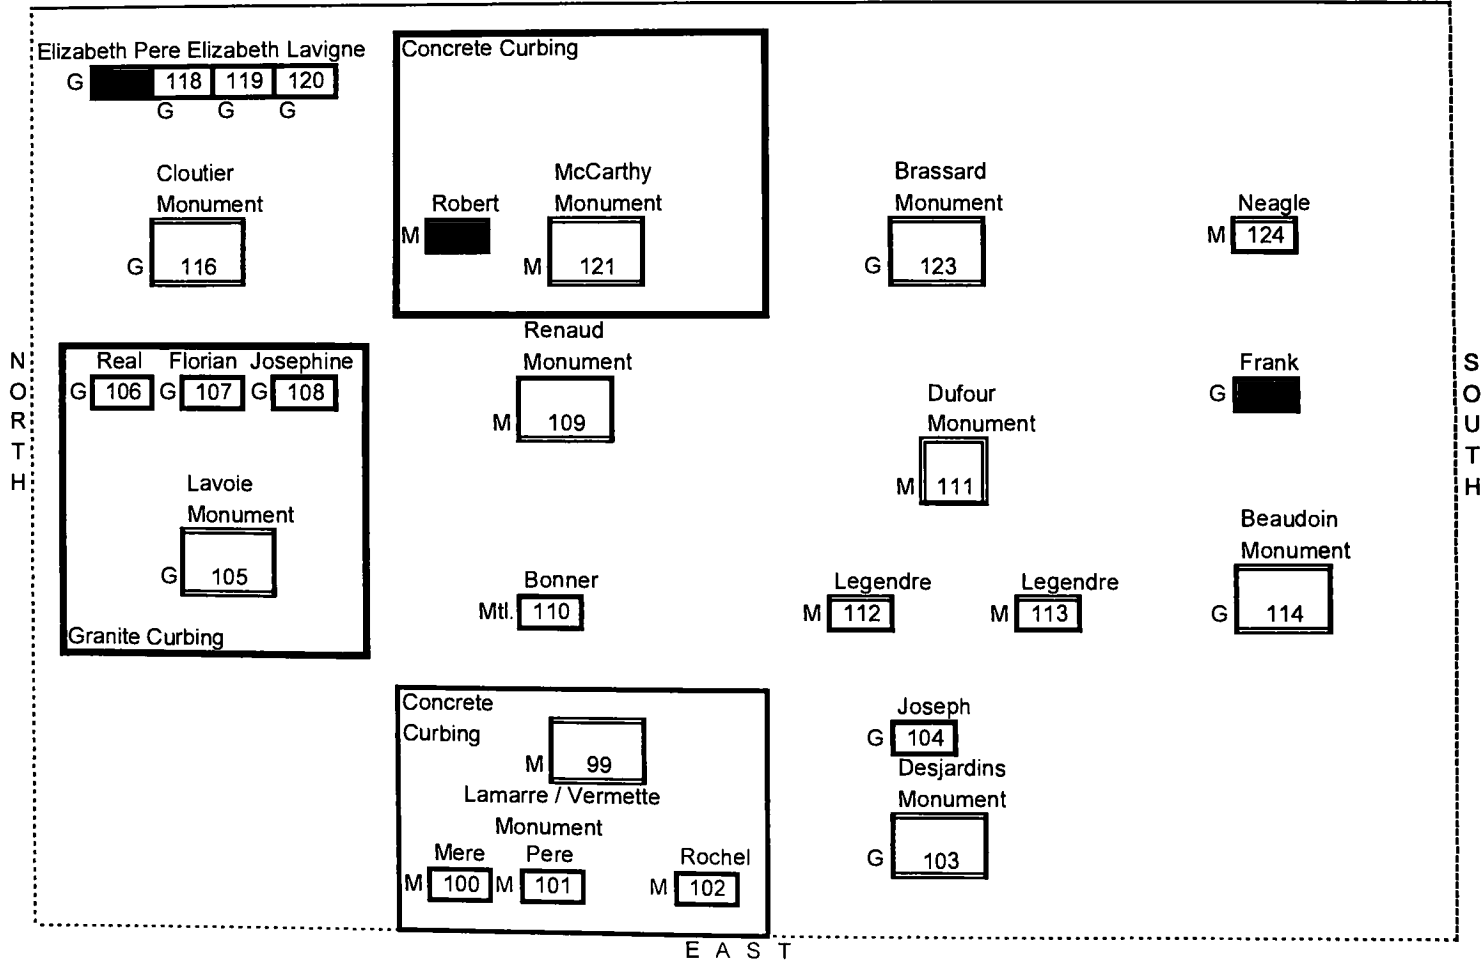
Elizabeth Pere Elizabeth Lavigne
G 118 119 120
G G G

Concrete Curbing

Cloutier Monument
G 116

Robert
M

McCarthy Monument
M 121

Brassard Monument
G 123

Neagle
M 124

N O R T H

Real Florian Josephine
G 106 G 107 G 108

Lavoie Monument
G 105

Granite Curbing

Renaud Monument
M 109

Frank
G

S O U T H

Dufour Monument
M 111

Beaudoin Monument
G 114

Bonner
Mtl. 110

Legendre
M 112

Legendre
M 113

Concrete Curbing
M 99
Lamarre / Vermette Monument
Mere
M 100
Pere
M 101
Rochel
M 102

Joseph
G 104
Desjardins Monument
G 103

E A S T